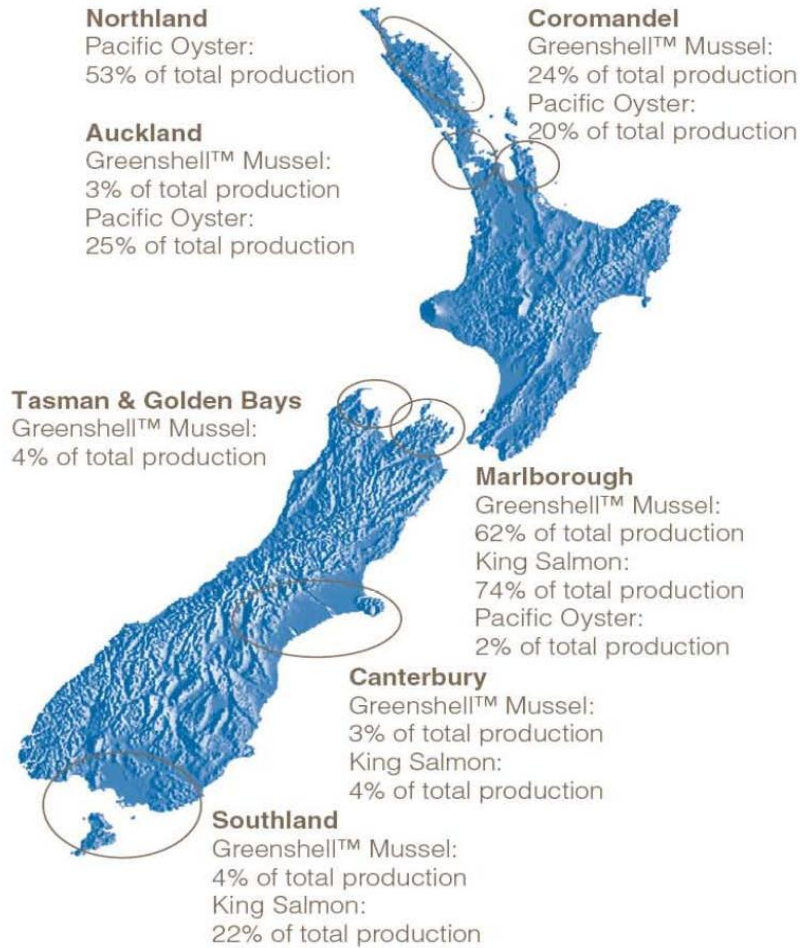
Northland
Pacific Oyster:
53% of total production

Coromandel
Greenshell™ Mussel:
24% of total production
Pacific Oyster:
20% of total production

Auckland
Greenshell™ Mussel:
3% of total production
Pacific Oyster:
25% of total production

Tasman & Golden Bays
Greenshell™ Mussel:
4% of total production

Marlborough
Greenshell™ Mussel:
62% of total production
King Salmon:
74% of total production
Pacific Oyster:
2% of total production

Canterbury
Greenshell™ Mussel:
3% of total production
King Salmon:
4% of total production

Southland
Greenshell™ Mussel:
4% of total production
King Salmon:
22% of total production